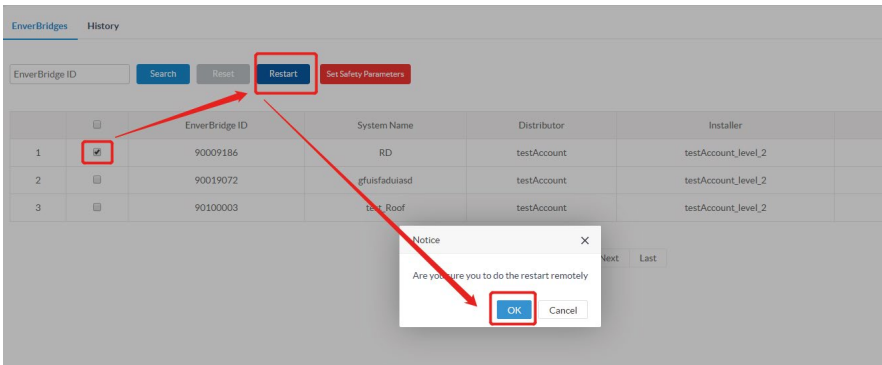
EnverBridges History

EnverBridge ID Search Reset Restart Set Safety Parameters

| | | EnverBridge ID | System Name | Distributor | Installer |
|---|---|---|---|---|---|
| 1 | ☑ | 90009186 | RD | testAccount | testAccount_level_2 |
| 2 | ☐ | 90019072 | gfuisfaduiasd | testAccount | testAccount_level_2 |
| 3 | ☐ | 90100003 | te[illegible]_Roof | testAccount | testAccount_level_2 |

Next Last

Notice ×

Are yo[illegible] sure you to do the restart remotely

OK Cancel